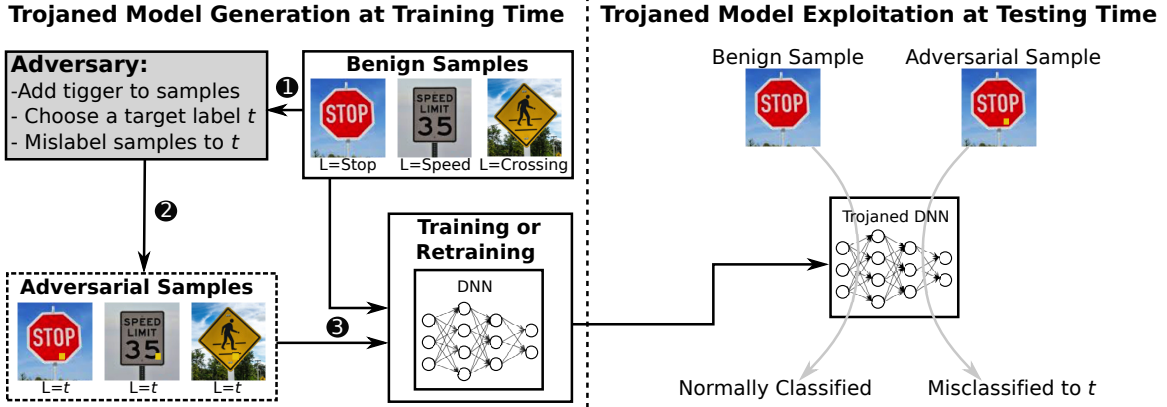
Trojaned Model Generation at Training Time

Trojaned Model Exploitation at Testing Time

Adversary:
-Add tigger to samples
- Choose a target label $t$
- Mislabel samples to $t$

❶

Benign Samples

STOP

SPEED LIMIT 35

L=Stop L=Speed L=Crossing

❷

Training or Retraining

DNN

Adversarial Samples

STOP

SPEED LIMIT 35

L=$t$ L=$t$ L=$t$

❸

Benign Sample

STOP

Adversarial Sample

STOP

Trojaned DNN

Normally Classified

Misclassified to $t$